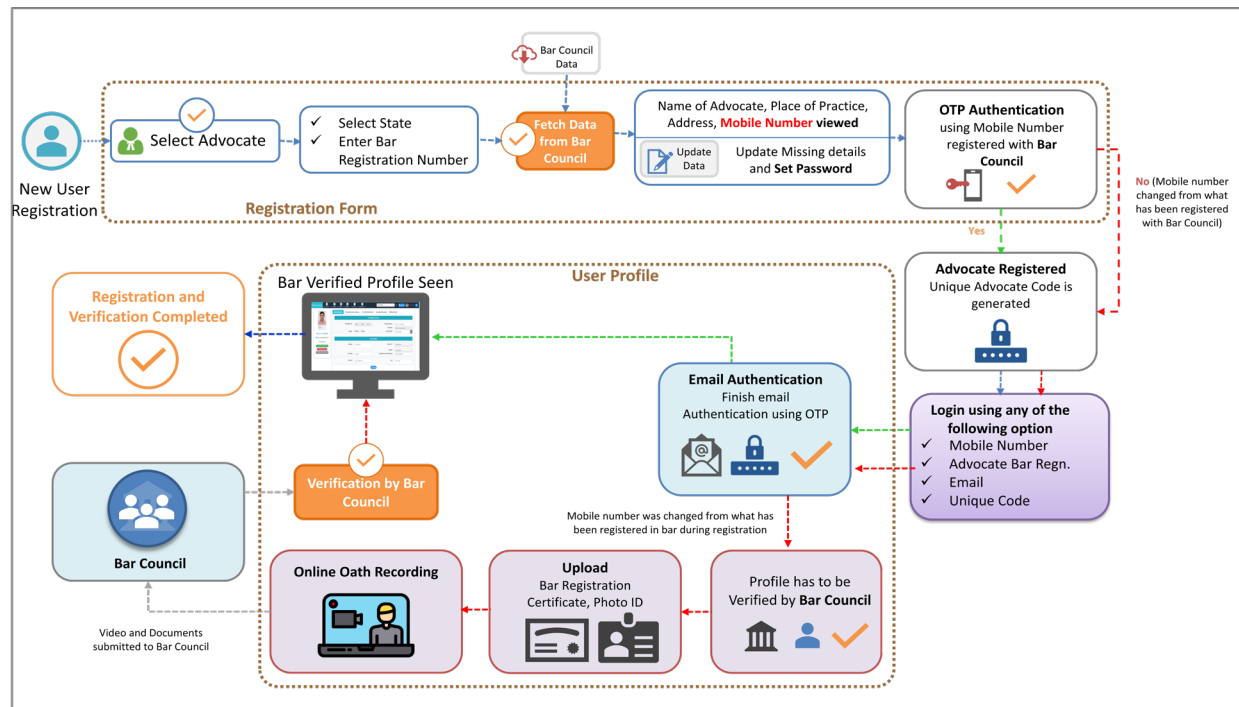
Bar Council Data

New User Registration

Select Advocate

✓ Select State
✓ Enter Bar Registration Number

Fetch Data from Bar Council

Name of Advocate, Place of Practice, Address, Mobile Number viewed

Update Data

Update Missing details and Set Password

OTP Authentication using Mobile Number registered with Bar Council

Registration Form

No (Mobile number changed from what has been registered with Bar Council)

Yes

Advocate Registered
Unique Advocate Code is generated

User Profile

Bar Verified Profile Seen

Registration and Verification Completed

Email Authentication
Finish email Authentication using OTP

Login using any of the following option
✓ Mobile Number
✓ Advocate Bar Regn.
✓ Email
✓ Unique Code

Bar Council

Verification by Bar Council

Mobile number was changed from what has been registered in bar during registration

Online Oath Recording

Upload
Bar Registration Certificate, Photo ID

Profile has to be Verified by Bar Council

Video and Documents submitted to Bar Council